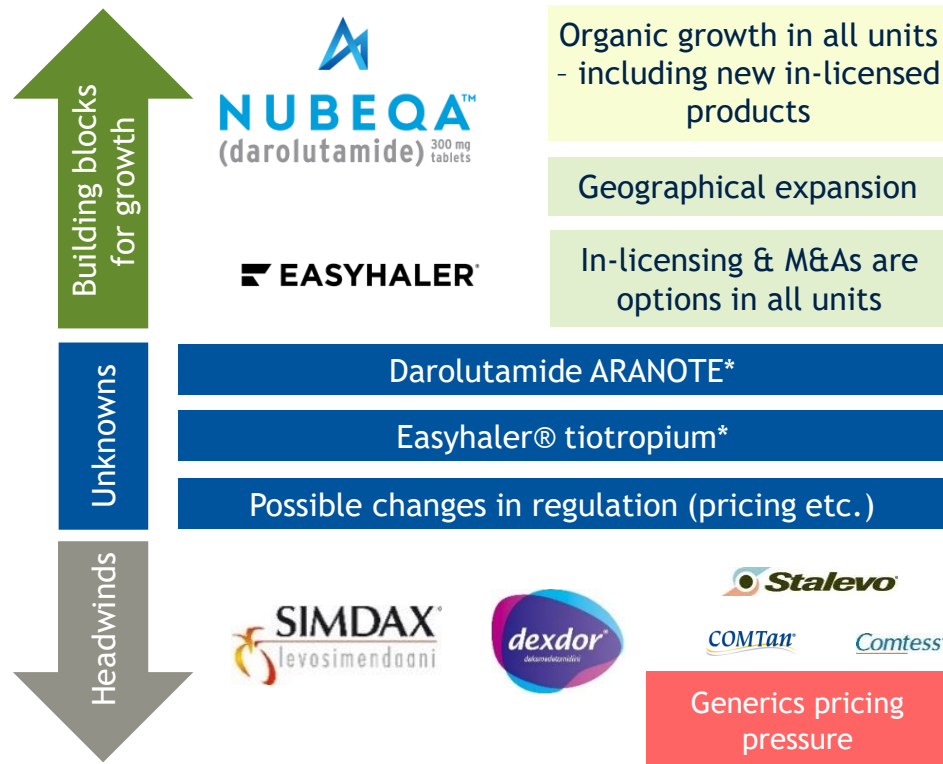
Building blocks for growth

NUBEQA™
(darolutamide) 300 mg tablets

EASYHALER®

Organic growth in all units – including new in-licensed products

Geographical expansion

In-licensing & M&As are options in all units

Unknowns

Darolutamide ARANOTE*

Easyhaler® tiotropium*

Possible changes in regulation (pricing etc.)

Headwinds

SIMDAX®
levosimendaani

dexdor
deksmedetomidiini

Stalevo®

COMTan®

Comtess

Generics pricing pressure